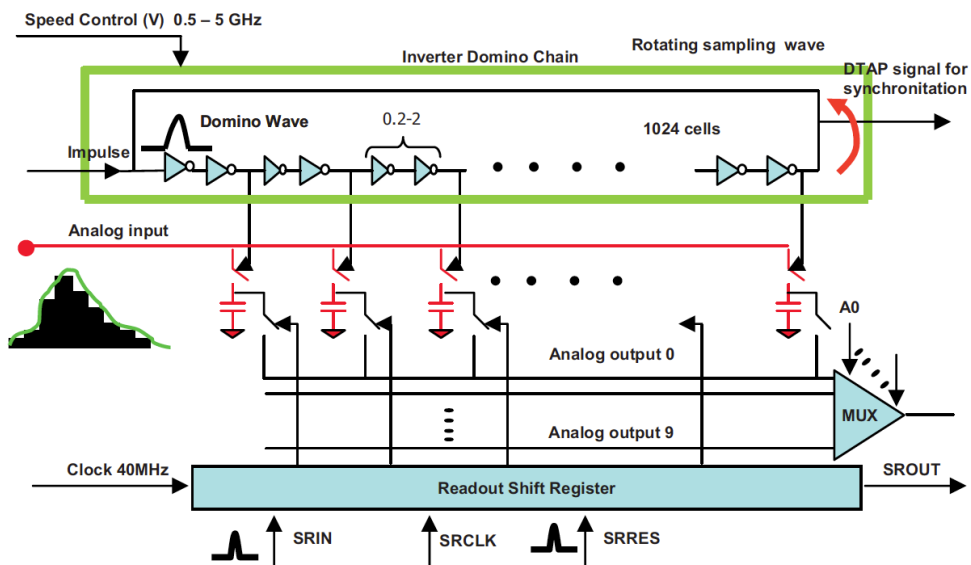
Speed Control (V) 0.5 – 5 GHz

Inverter Domino Chain

Rotating sampling wave

DTAP signal for synchronitation

Domino Wave

0.2-2

1024 cells

Impulse

Analog input

A0

Analog output 0

MUX

Analog output 9

Clock 40MHz

Readout Shift Register

SROUT

SRIN

SRCLK

SRRES